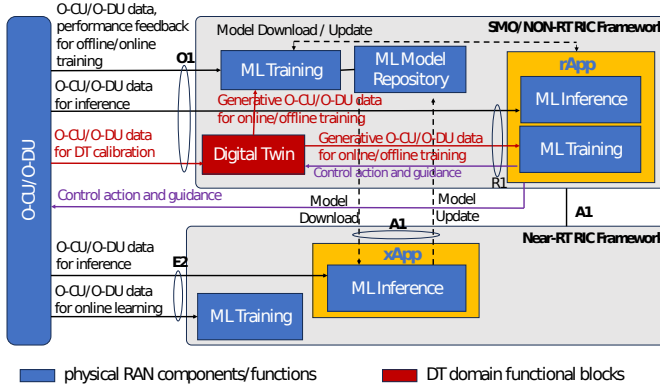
O-CU/O-DU

O-CU/O-DU data, performance feedback for offline/online training

O1

O-CU/O-DU data for inference

O-CU/O-DU data for DT calibration

Control action and guidance

O-CU/O-DU data for inference

E2

O-CU/O-DU data for online learning

Model Download / Update

SMO/NON-RT RIC Framework

ML Training

ML Model Repository

rApp

ML Inference

ML Training

Generative O-CU/O-DU data for online/offline training

Digital Twin

Generative O-CU/O-DU data for online/offline training

Control action and guidance

R1

Model Download

Model Update

A1

A1

Near-RT RIC Framework

xApp

ML Inference

ML Training

physical RAN components/functions

DT domain functional blocks